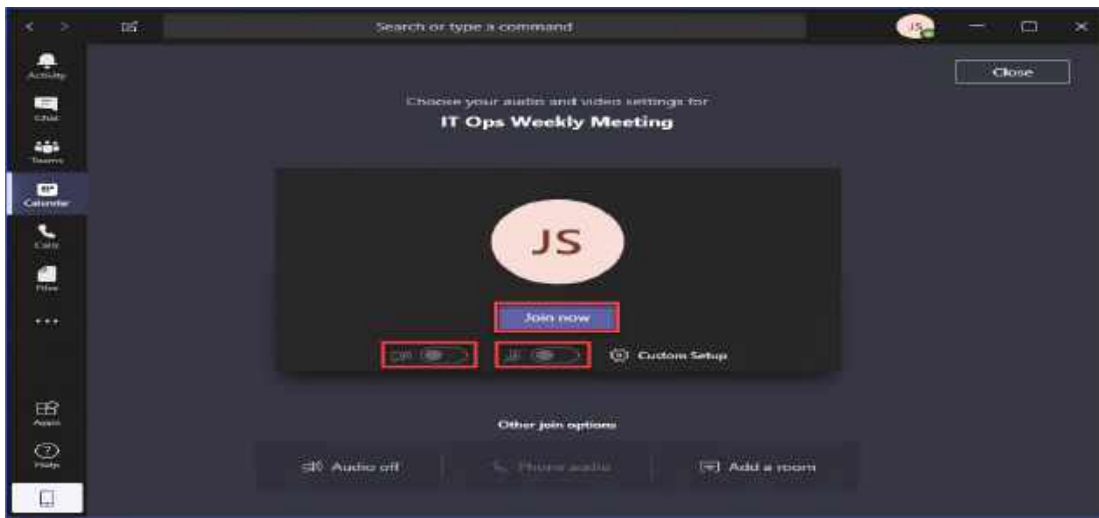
Search or type a command

JS

Activity

Chat

Teams

Calendar

Calls

Files

...

Apps

Help

Close

Choose your audio and video settings for

IT Ops Weekly Meeting

JS

Join now

Custom Setup

Other join options

Audio off

Phone audio

Add a room